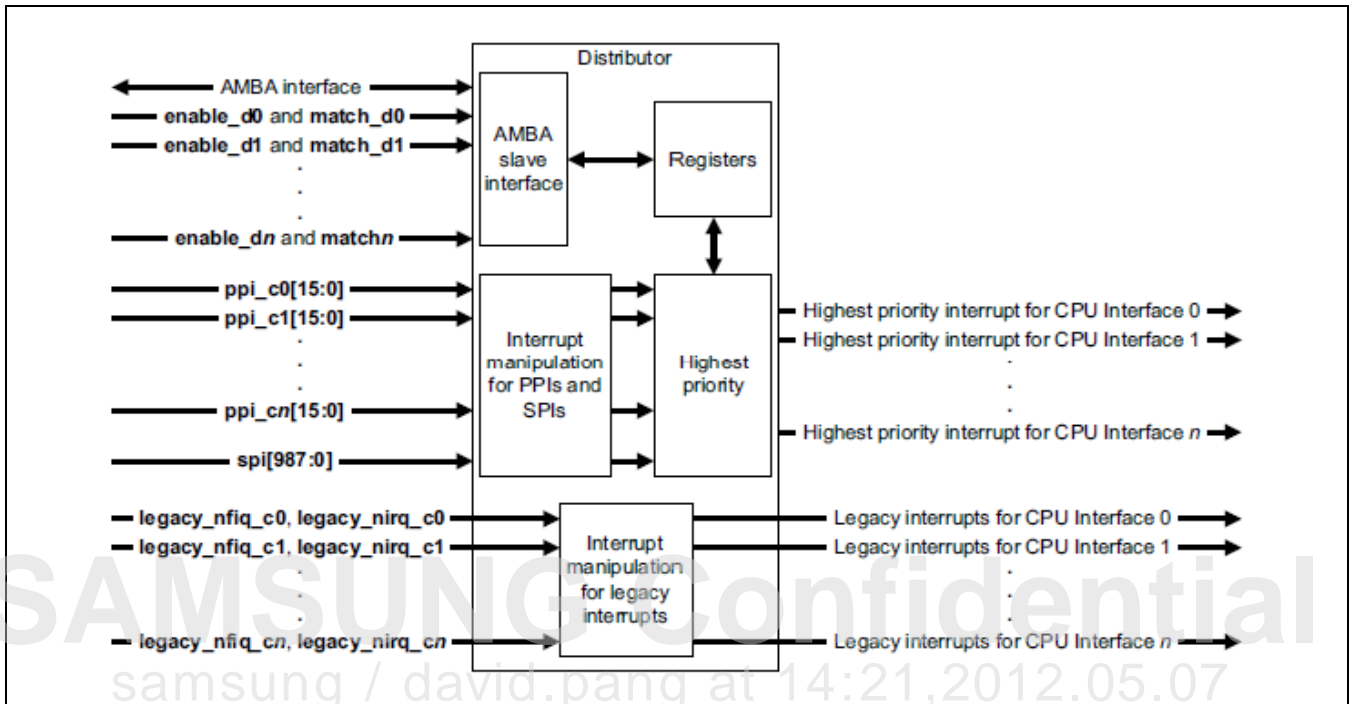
Distributor

AMBA interface

enable_d0 and match_d0

enable_d1 and match_d1

.
.
.

enable_d*n* and match*n*

AMBA slave interface

Registers

ppi_c0[15:0]

ppi_c1[15:0]

.
.
.

ppi_c*n*[15:0]

spi[987:0]

Interrupt manipulation for PPIs and SPIs

Highest priority

Highest priority interrupt for CPU Interface 0

Highest priority interrupt for CPU Interface 1

.
.
.

Highest priority interrupt for CPU Interface *n*

legacy_nfiq_c0, legacy_nirq_c0

legacy_nfiq_c1, legacy_nirq_c1

.
.
.

legacy_nfiq_c*n*, legacy_nirq_c*n*

Interrupt manipulation for legacy interrupts

Legacy interrupts for CPU Interface 0

Legacy interrupts for CPU Interface 1

.
.
.

Legacy interrupts for CPU Interface *n*

SAMSUNG Confidential

samsung / david.pang at 14:21,2012.05.07